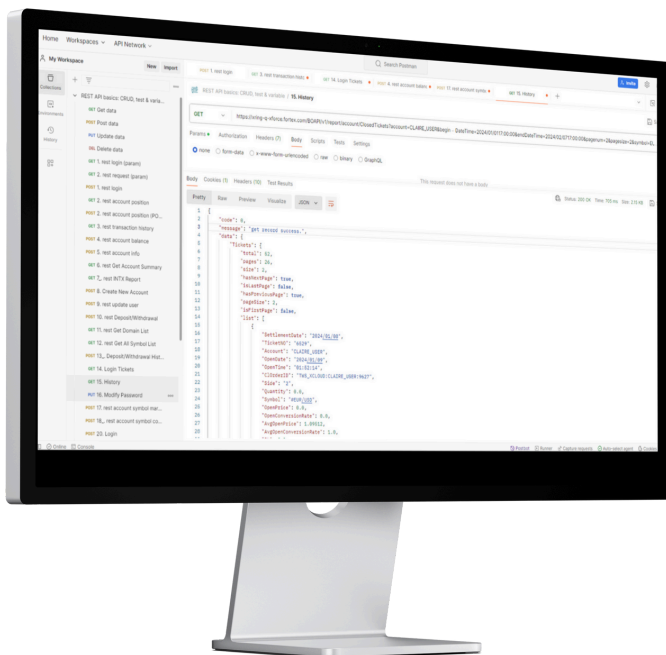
Home Workspaces ∨ API Network ∨

Search Postman

My Workspace New Import

Collections
Environments
History

REST API basics: CRUD, test & varia...
GET Get data
POST Post data
PUT Update data
DEL Delete data
GET 1. rest login (param)
GET 2. rest request (param)
POST 1. rest login
GET 2. rest account position
POST 2. rest account position (PO...
POST 3. rest transaction history
POST 4. rest account balance
POST 5. rest account info
GET 6. rest Get Account Summary
GET 7. rest INTX Report
POST 8. Create New Account
POST 9. rest update user
POST 10. rest Deposit/Withdrawal
GET 11. rest Get Domain List
GET 12. rest Get All Symbol List
POST 13_ Deposit/Withdrawal Hist...
GET 14. Login Tickets
GET 15. History
PUT 16. Modify Password
POST 17. rest account symbol mar...
POST 18_ rest account symbol co...
POST 20. Login

POST 1. rest login GET 5. rest transaction histo GET 14. Login Tickets POST 4. rest account balanc POST 17 rest account symbo GET 15. History +

REST API basics: CRUD, test & variable / 15. History

GET https://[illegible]/BOAPI/v1/report/account/ClosedTickets?account=CLAIRE_USER&begin=DateTime=2024/01/01T00:00&endDateTime=2024/02/07T00:00&pagenum=1&pagesize=1&symbol=EL

Params Authorization Headers (7) Body Scripts Tests Settings

none form-data x-www-form-urlencoded raw binary GraphQL

This request does not have a body

Body Cookies (1) Headers (10) Test Results Status: 200 OK Time: 705 ms Size: 2.15 KB

Pretty Raw Preview Visualize JSON

1 {
2 "code": 0,
3 "message": "get record success.",
4 "data": {
5 "Tickets": {
6 "total": 52,
7 "pages": 26,
8 "size": 2,
9 "hasNextPage": true,
10 "isLastPage": false,
11 "hasPreviousPage": true,
12 "pageSize": 2,
13 "isFirstPage": false,
14 "list": [
15 {
16 "SettlementDate": "2024/01/08",
17 "TicketNO": "6629",
18 "Account": "CLAIRE_USER",
19 "OpenDate": "2024/01/04",
20 "OpenTime": "01:52:14",
21 "ClOrderID": "TWS_0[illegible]:CLAIRE_USER:9627",
22 "Side": "2",
23 "Quantity": 0.0,
24 "Symbol": "RSUR_USD",
25 "OpenPrice": 0.0,
26 "OpenConversionRate": 0.0,
27 "AvgOpenPrice": 1.09512,
28 "AvgOpenConversionRate": 1.0,

Online Console Postbot Runner Capture requests Auto-select agent Cookies